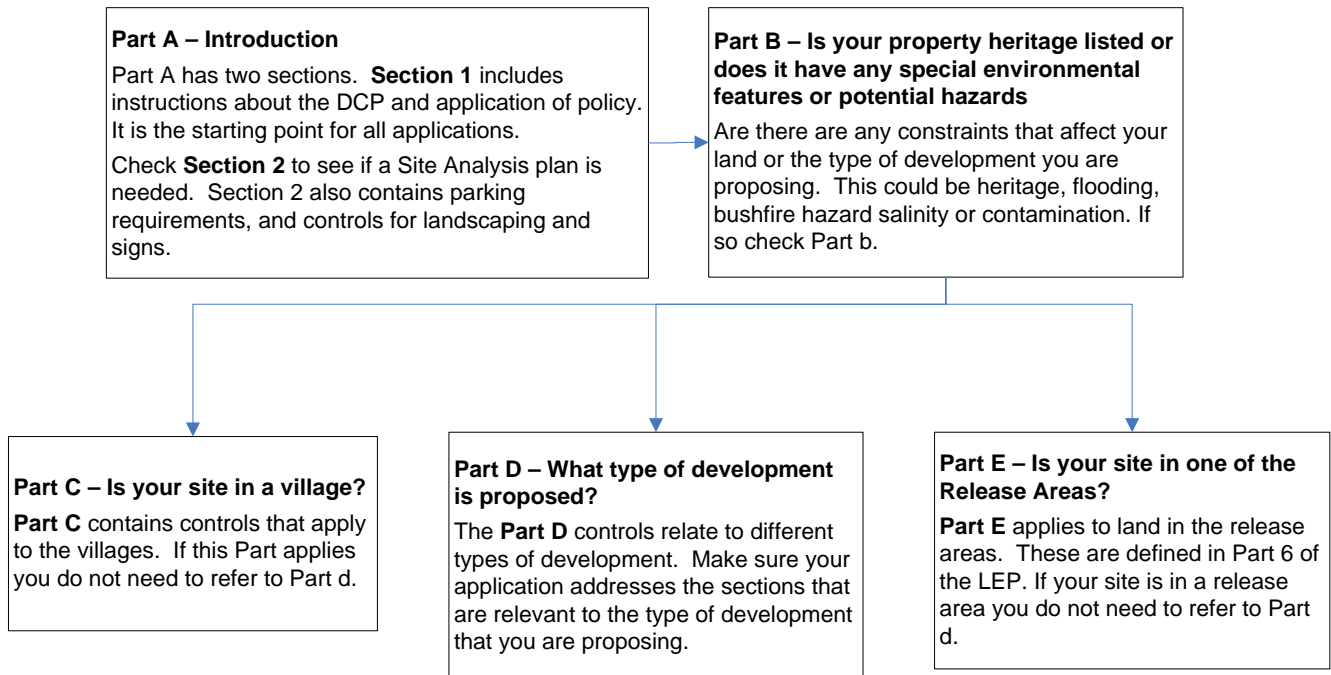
**Part A – Introduction**

Part A has two sections. **Section 1** includes instructions about the DCP and application of policy. It is the starting point for all applications.

Check **Section 2** to see if a Site Analysis plan is needed. Section 2 also contains parking requirements, and controls for landscaping and signs.

**Part B – Is your property heritage listed or does it have any special environmental features or potential hazards**

Are there are any constraints that affect your land or the type of development you are proposing. This could be heritage, flooding, bushfire hazard salinity or contamination. If so check Part b.

**Part C – Is your site in a village?**

**Part C** contains controls that apply to the villages. If this Part applies you do not need to refer to Part d.

**Part D – What type of development is proposed?**

The **Part D** controls relate to different types of development. Make sure your application addresses the sections that are relevant to the type of development that you are proposing.

**Part E – Is your site in one of the Release Areas?**

**Part E** applies to land in the release areas. These are defined in Part 6 of the LEP. If your site is in a release area you do not need to refer to Part d.